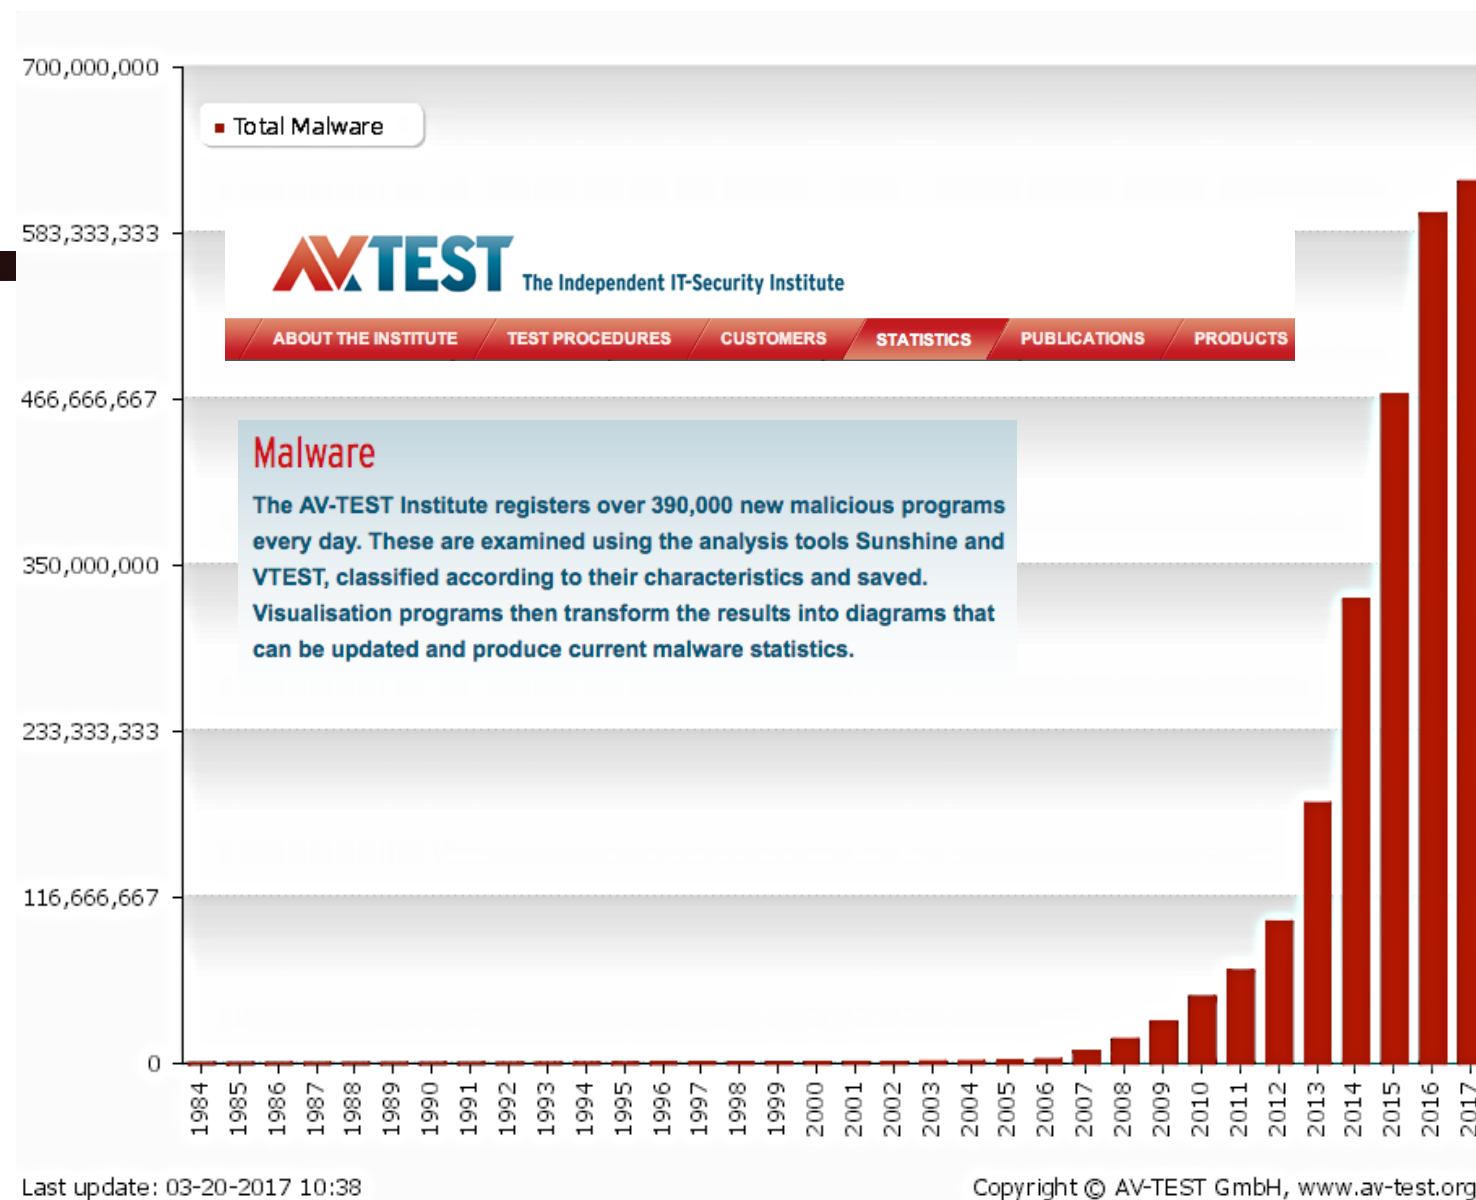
700,000,000

Total Malware

583,333,333

AV-TEST The Independent IT-Security Institute

ABOUT THE INSTITUTE TEST PROCEDURES CUSTOMERS STATISTICS PUBLICATIONS PRODUCTS

466,666,667

Malware

The AV-TEST Institute registers over 390,000 new malicious programs every day. These are examined using the analysis tools Sunshine and VTEST, classified according to their characteristics and saved. Visualisation programs then transform the results into diagrams that can be updated and produce current malware statistics.

350,000,000

233,333,333

116,666,667

0

1984 1985 1986 1987 1988 1989 1990 1991 1992 1993 1994 1995 1996 1997 1998 1999 2000 2001 2002 2003 2004 2005 2006 2007 2008 2009 2010 2011 2012 2013 2014 2015 2016 2017

Last update: 03-20-2017 10:38

Copyright © AV-TEST GmbH, www.av-test.org